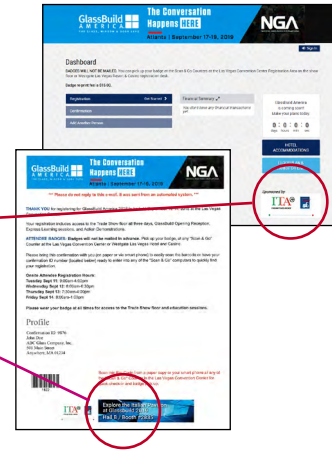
GlassBuild AMERICA THE GLASS, WINDOW & DOOR EXPO

The Conversation Happens HERE

Atlanta | September 17-19, 2018

NGA

Sign In

Dashboard

BADGES WILL NOT BE MAILED. You can pick up your badge on the Scan & Go Counter in the Las Vegas Convention Center. Registration here are the show floor or Westgate Las Vegas Resort & Casino registration counter.

Badge reprint fee is $15.00.

Registration

Get Started

Confirmation

Add Attendee Person

Financial Summary

You don't have any financial transactions yet.

GlassBuild America is coming soon! Make your plans today.

0 : 0 : 0 : 0

days hours min sec

HOTEL ACCOMMODATIONS

GlassBuild AMERICA

The Conversation Happens HERE

Atlanta | September 17-19, 2018

NGA

*** Please do not reply to this e-mail. It was sent from an automated system. ***

THANK YOU for registering for GlassBuild America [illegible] the Las Vegas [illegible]

Your registration includes access to the Trade Show floor all three days, GlassBuild Opening Reception, Express Learning sessions, and Action Demonstrations.

ATTENDEE BADGES: Badges will not be mailed in advance. Pick up your badge, at any "Scan & Go" Counter at the Las Vegas Convention Center or Westgate Las Vegas Resort and Casino.

Please bring this confirmation with you (on paper or via smart phone) to easily scan the barcode or have your confirmation ID number (located below) ready to enter into any of the "Scan & Go" computers to quickly find your registration.

Onsite Attendee Registration Hours:
Tuesday Sept 11: 8:00am-4:00pm
Wednesday Sept 12: 8:00am-6:30pm
Thursday Sept 13: 7:30am-6:00pm
Friday Sept 14: 8:00am-4:00pm

Please wear your badge at all times for access to the Trade Show floor and education sessions.

Profile

Confirmation ID: 9876
John Doe
ABC Glass Company, Inc.
555 Main Street
Anywhere, MA 01234

Sponsored by

ITA

Explore the Italian Pavilion at GlassBuild 2018
Hall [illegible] / Booth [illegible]